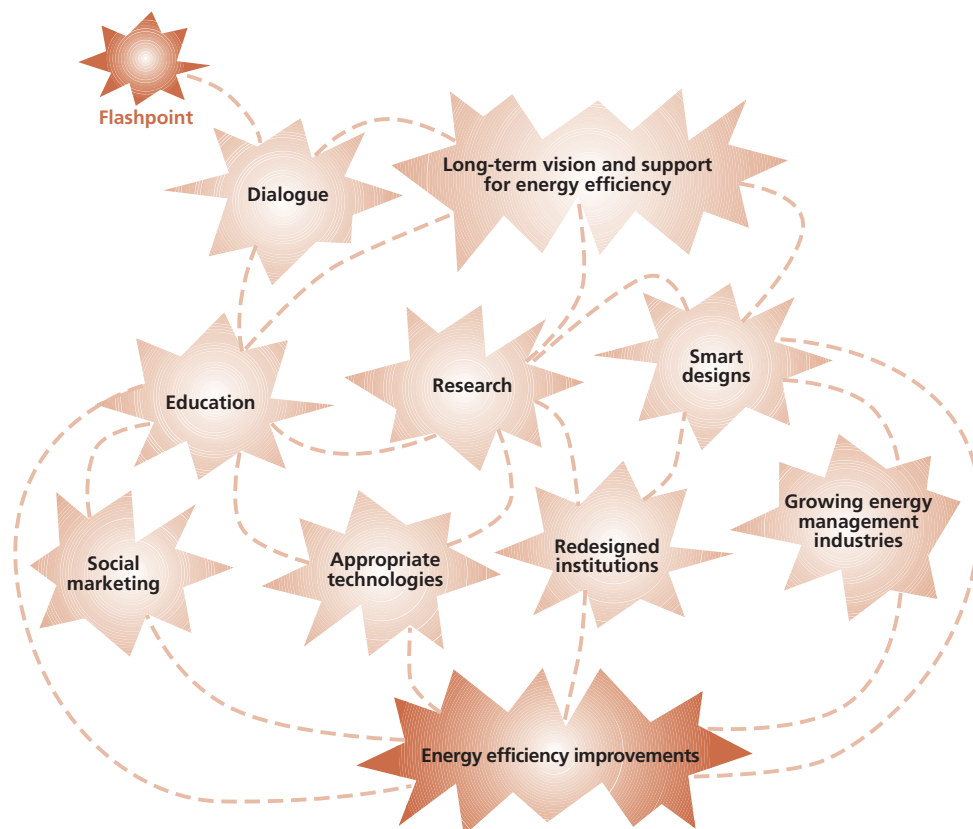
Flashpoint

Dialogue

Long-term vision and support for energy efficiency

Education

Research

Smart designs

Social marketing

Appropriate technologies

Redesigned institutions

Growing energy management industries

Energy efficiency improvements